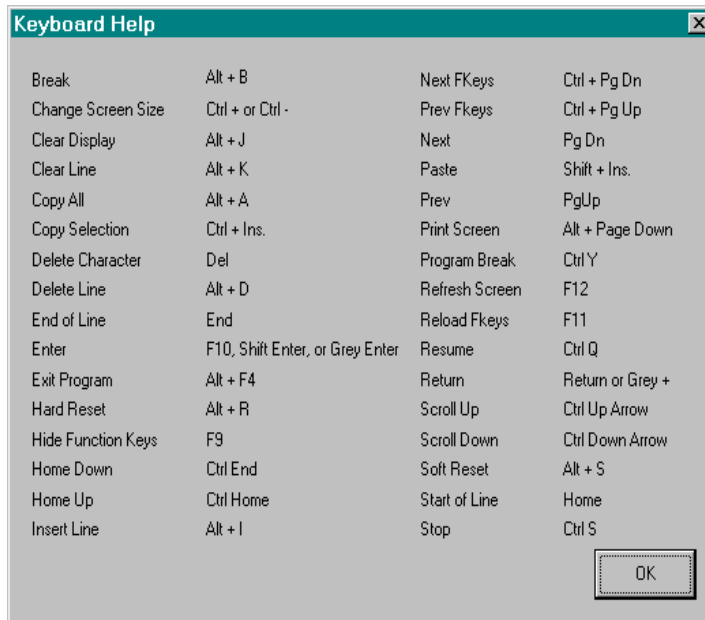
Keyboard Help

| | |
|---|---|
| Break | Alt + B |
| Change Screen Size | Ctrl + or Ctrl - |
| Clear Display | Alt + J |
| Clear Line | Alt + K |
| Copy All | Alt + A |
| Copy Selection | Ctrl + Ins. |
| Delete Character | Del |
| Delete Line | Alt + D |
| End of Line | End |
| Enter | F10, Shift Enter, or Grey Enter |
| Exit Program | Alt + F4 |
| Hard Reset | Alt + R |
| Hide Function Keys | F9 |
| Home Down | Ctrl End |
| Home Up | Ctrl Home |
| Insert Line | Alt + I |

| | |
|---|---|
| Next FKeys | Ctrl + Pg Dn |
| Prev Fkeys | Ctrl + Pg Up |
| Next | Pg Dn |
| Paste | Shift + Ins. |
| Prev | PgUp |
| Print Screen | Alt + Page Down |
| Program Break | Ctrl Y |
| Refresh Screen | F12 |
| Reload Fkeys | F11 |
| Resume | Ctrl Q |
| Return | Return or Grey + |
| Scroll Up | Ctrl Up Arrow |
| Scroll Down | Ctrl Down Arrow |
| Soft Reset | Alt + S |
| Start of Line | Home |
| Stop | Ctrl S |

OK